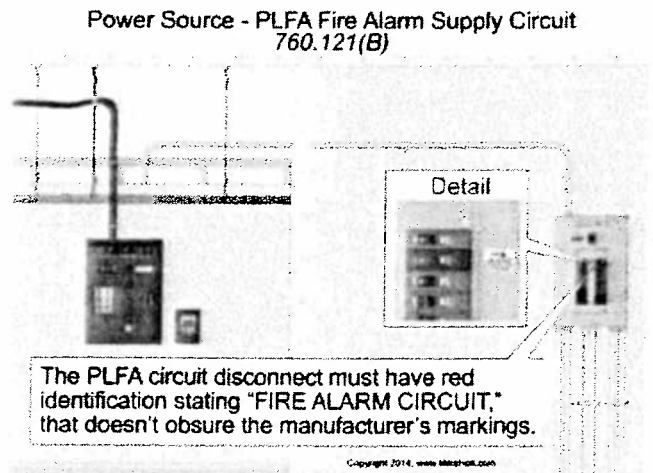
Power Source - PLFA Fire Alarm Supply Circuit
760.121(B)

Detail

The PLFA circuit disconnect must have red identification stating "FIRE ALARM CIRCUIT," that doesn't obsure the manufacturer's markings.

Copyright 2014, www.MikeHolt.com